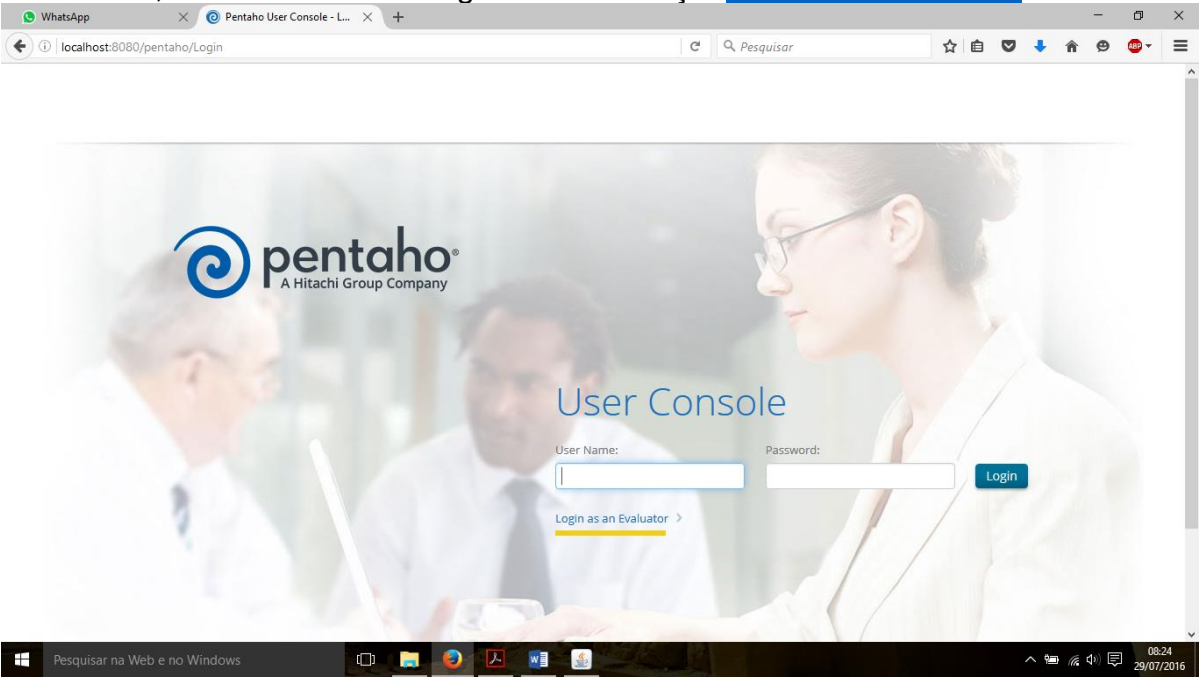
WhatsApp
Pentaho User Console - L...
localhost:8080/pentaho/Login
Pesquisar

pentaho
A Hitachi Group Company

User Console
User Name:
Password:
Login
Login as an Evaluator >

Pesquisar na Web e no Windows
08:24
29/07/2016